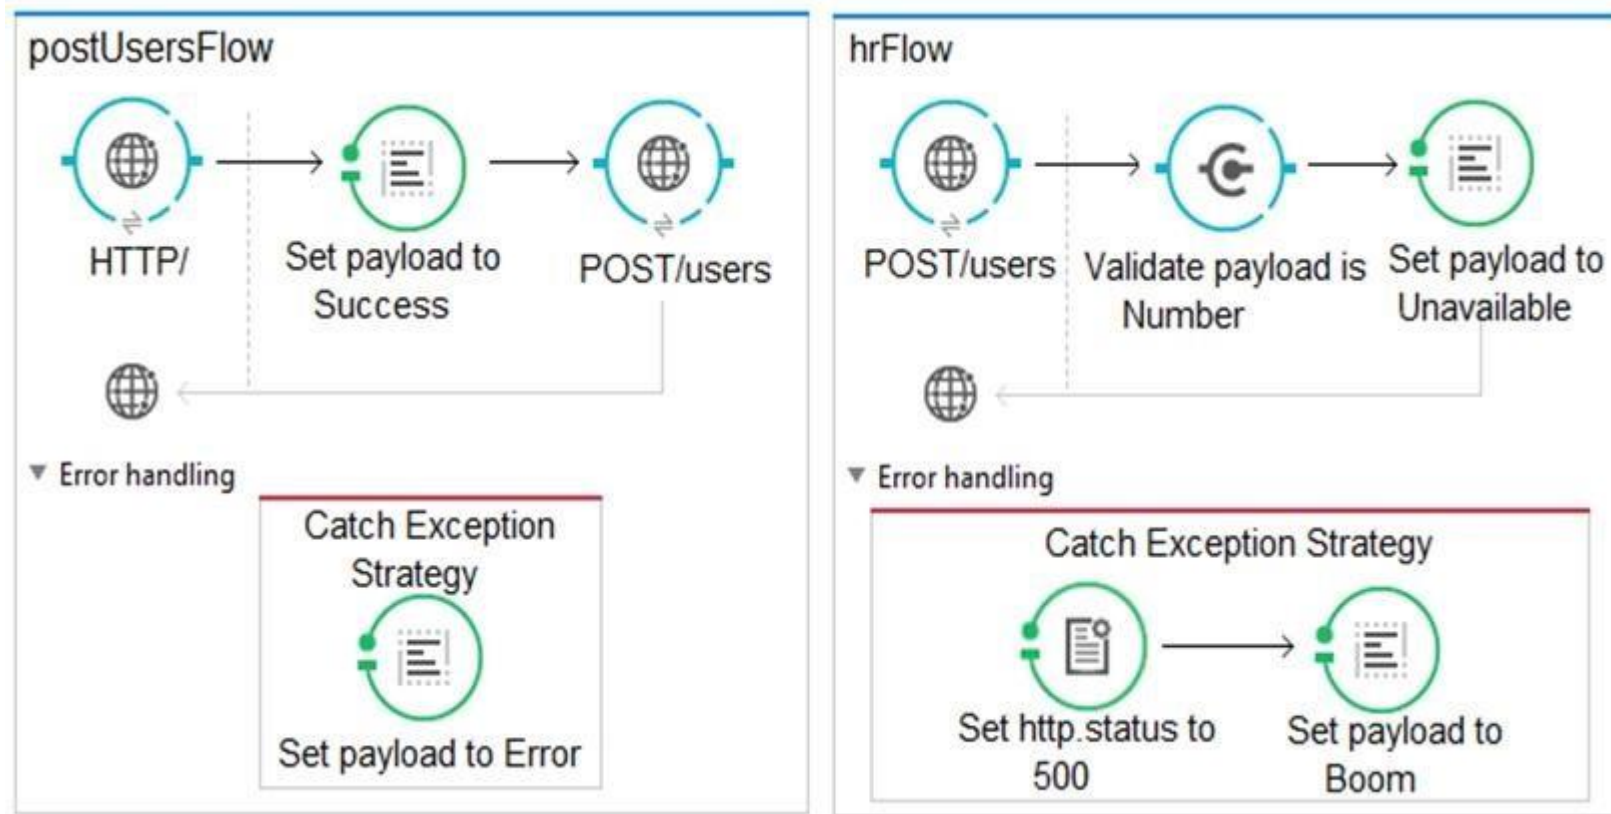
postUsersFlow

HTTP/

Set payload to Success

POST/users

Error handling

Catch Exception Strategy

Set payload to Error

hrFlow

POST/users

Validate payload is Number

Set payload to Unavailable

Error handling

Catch Exception Strategy

Set http.status to 500

Set payload to Boom